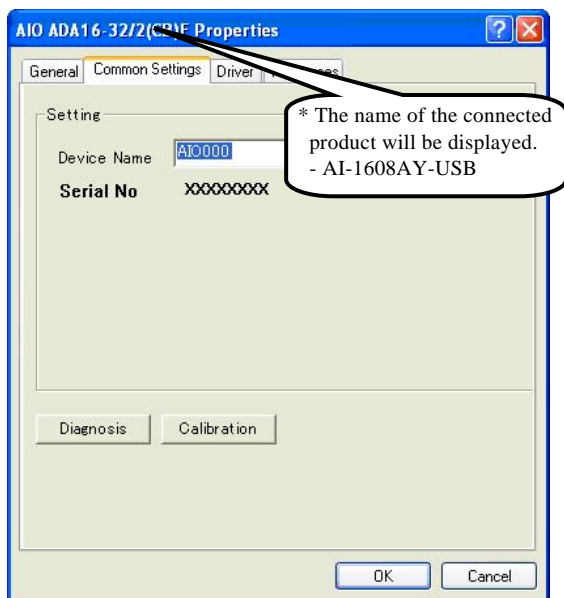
AIO ADA16-32/2(C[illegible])F Properties

General | Common Settings | Driver | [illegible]es

Setting

Device Name AIO000

Serial No XXXXXXXX

* The name of the connected product will be displayed.
- AI-1608AY-USB

Diagnosis | Calibration

OK | Cancel